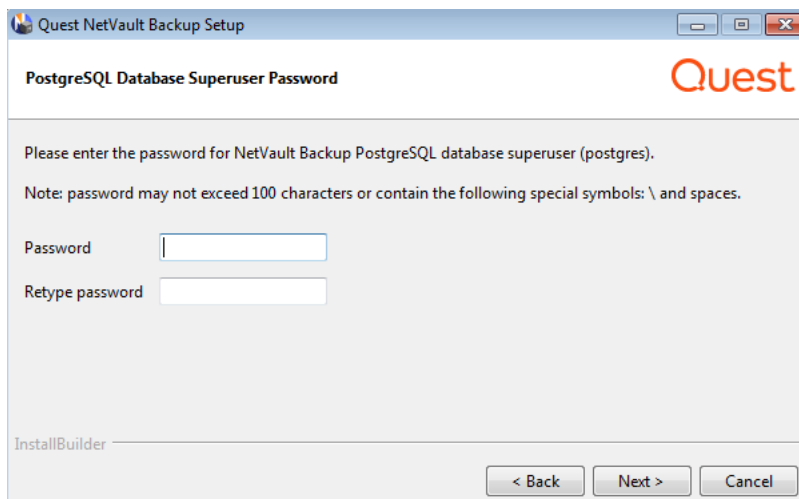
Quest NetVault Backup Setup

PostgreSQL Database Superuser Password

Quest

Please enter the password for NetVault Backup PostgreSQL database superuser (postgres).

Note: password may not exceed 100 characters or contain the following special symbols: \ and spaces.

Password

Retype password

InstallBuilder

< Back

Next >

Cancel